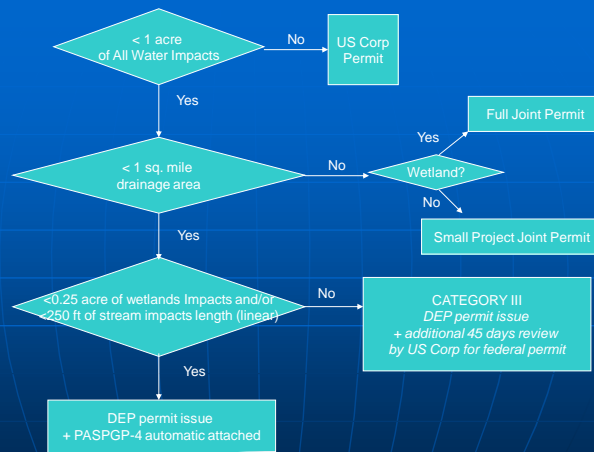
< 1 acre of All Water Impacts

No

US Corp Permit

Yes

< 1 sq. mile drainage area

No

Wetland?

Yes

Full Joint Permit

No

Small Project Joint Permit

Yes

<0.25 acre of wetlands Impacts and/or <250 ft of stream impacts length (linear)

No

CATEGORY III
*DEP permit issue*
*+ additional 45 days review by US Corp for federal permit*

Yes

DEP permit issue
+ PASPGP-4 automatic attached